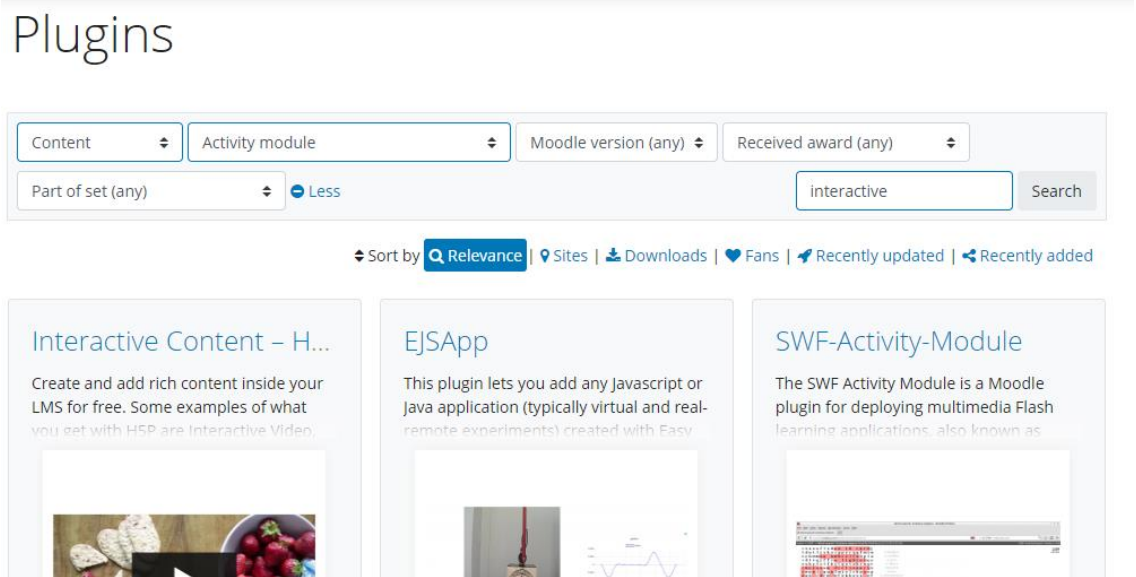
Plugins

Content

Activity module

Moodle version (any)

Received award (any)

Part of set (any)

Less

interactive

Search

Sort by Relevance | Sites | Downloads | Fans | Recently updated | Recently added

Interactive Content – H...

Create and add rich content inside your LMS for free. Some examples of what you get with H5P are Interactive Video,

EJSApp

This plugin lets you add any Javascript or Java application (typically virtual and real-remote experiments) created with Easy

SWF-Activity-Module

The SWF Activity Module is a Moodle plugin for deploying multimedia Flash learning applications, also known as